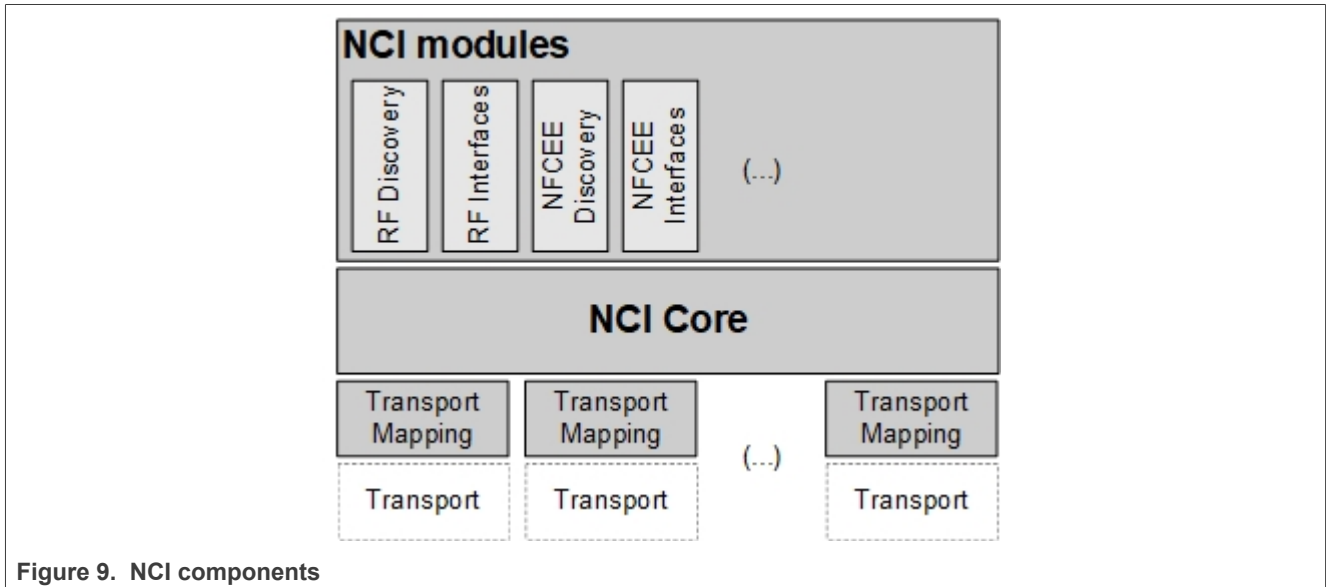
NCI modules

RF Discovery

RF Interfaces

NFCEE Discovery

NFCEE Interfaces

(...)

NCI Core

Transport Mapping

Transport Mapping

(...)

Transport Mapping

Transport

Transport

Transport

Figure 9. NCI components